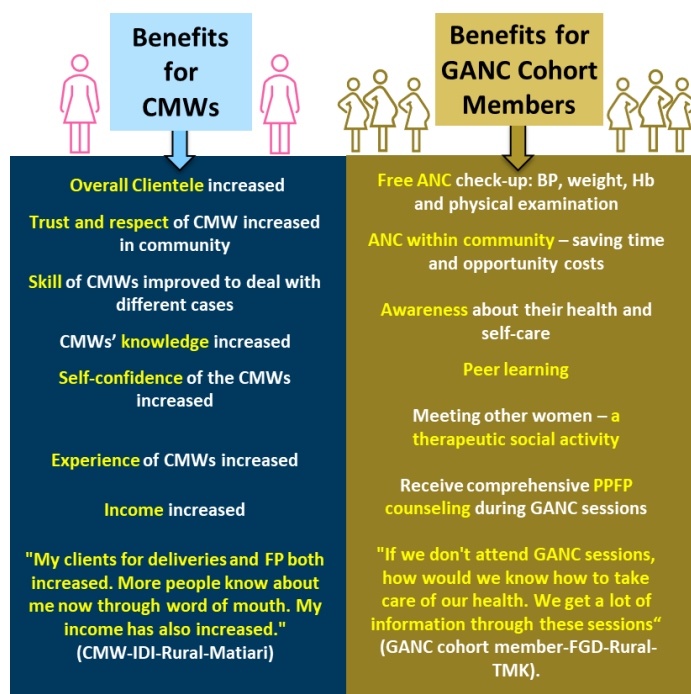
Benefits for CMWs

Overall Clientele increased

Trust and respect of CMW increased in community

Skill of CMWs improved to deal with different cases

CMWs' knowledge increased

Self-confidence of the CMWs increased

Experience of CMWs increased

Income increased

"My clients for deliveries and FP both increased. More people know about me now through word of mouth. My income has also increased." (CMW-IDI-Rural-Matiari)

Benefits for GANC Cohort Members

Free ANC check-up: BP, weight, Hb and physical examination

ANC within community – saving time and opportunity costs

Awareness about their health and self-care

Peer learning

Meeting other women – a therapeutic social activity

Receive comprehensive PPFP counseling during GANC sessions

"If we don't attend GANC sessions, how would we know how to take care of our health. We get a lot of information through these sessions" (GANC cohort member-FGD-Rural-TMK).